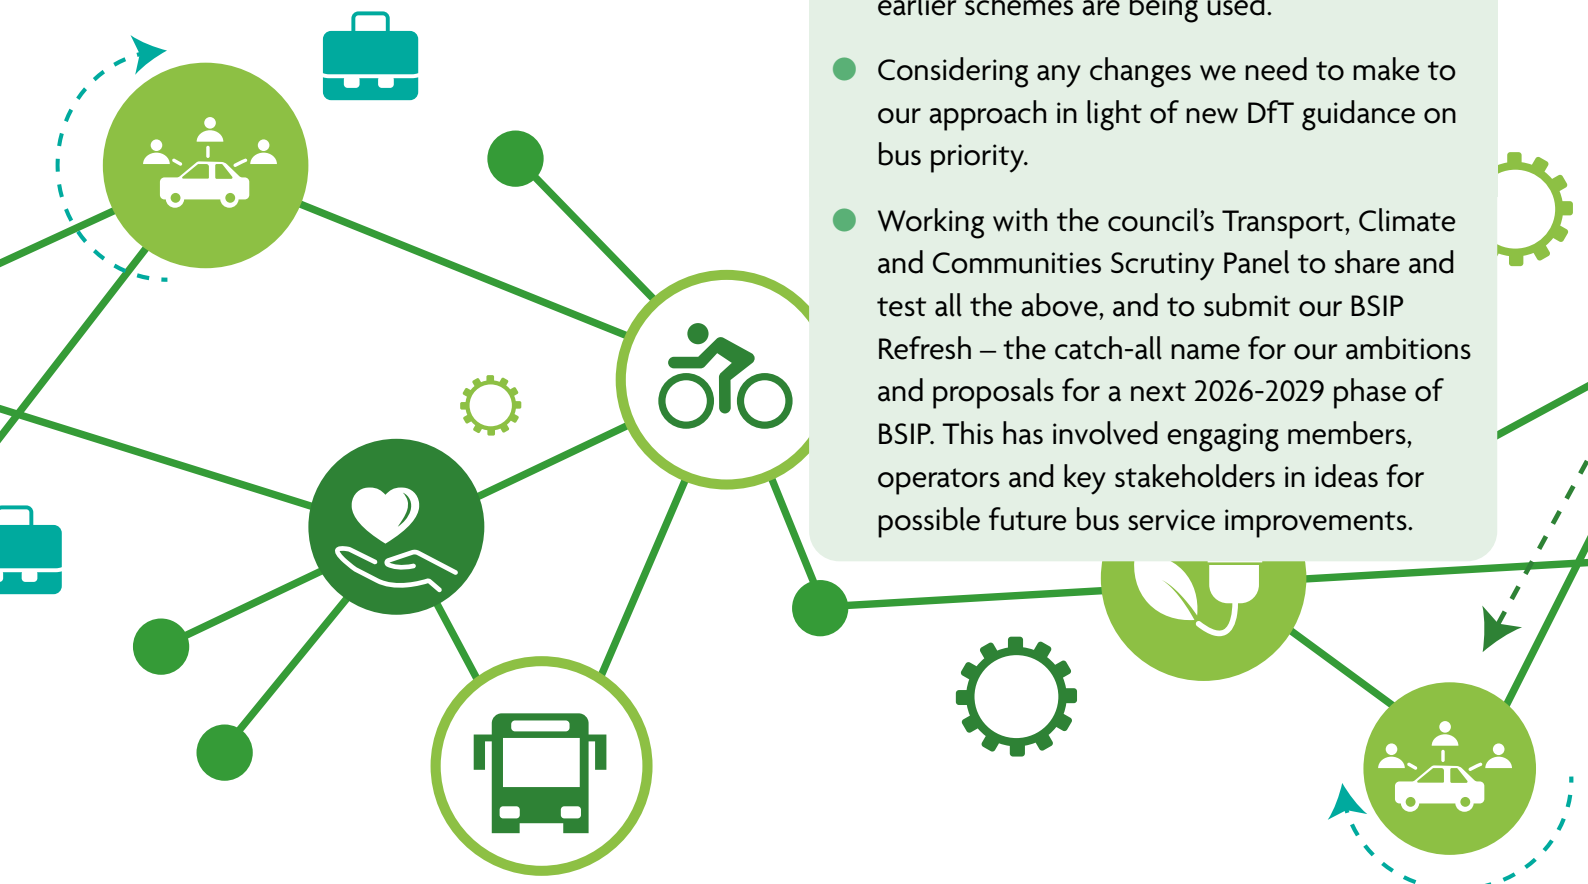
earlier schemes are being used.

Considering any changes we need to make to our approach in light of new DfT guidance on bus priority.

Working with the council's Transport, Climate and Communities Scrutiny Panel to share and test all the above, and to submit our BSIP Refresh – the catch-all name for our ambitions and proposals for a next 2026-2029 phase of BSIP. This has involved engaging members, operators and key stakeholders in ideas for possible future bus service improvements.